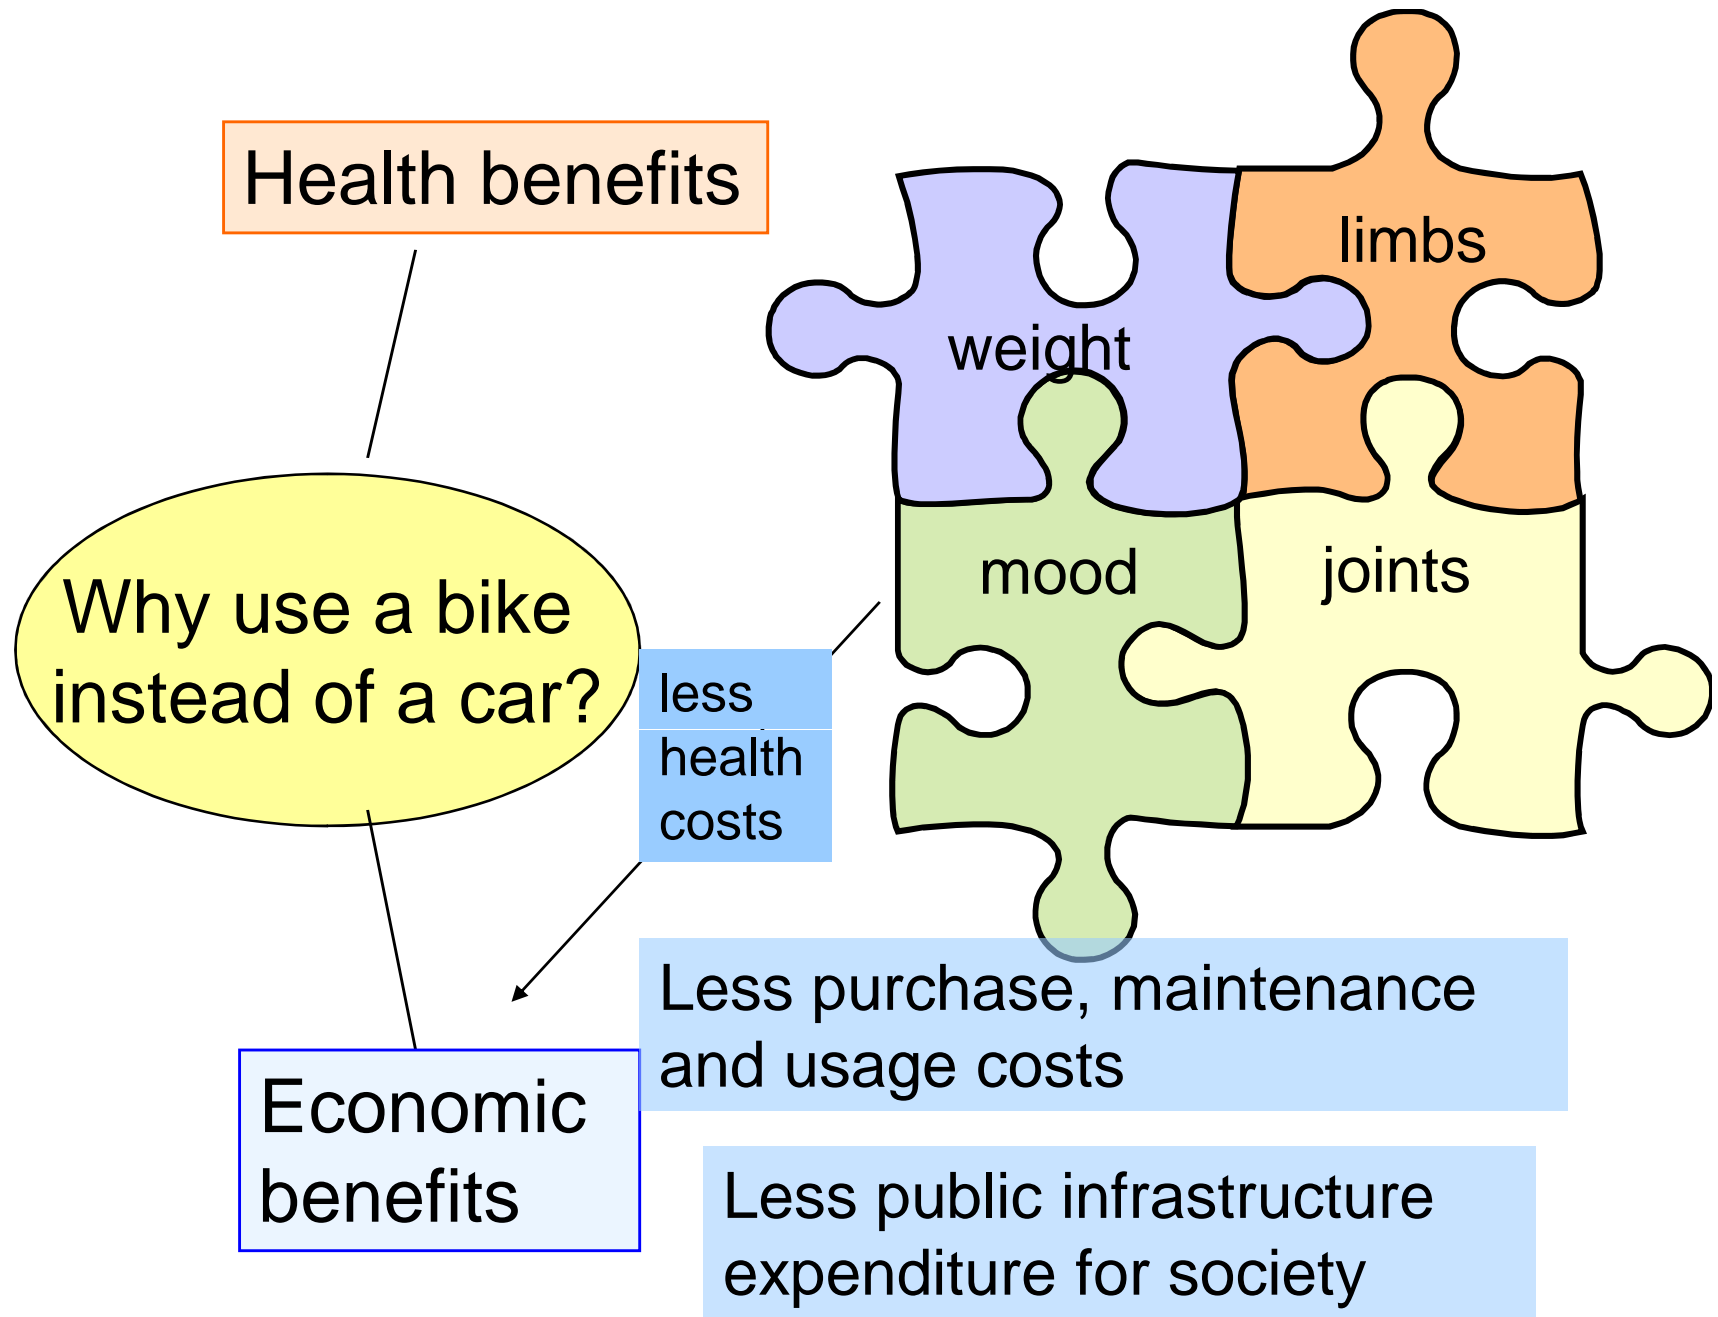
Health benefits

limbs

weight

mood

joints

Why use a bike instead of a car?

less health costs

Less purchase, maintenance and usage costs

Economic benefits

Less public infrastructure expenditure for society